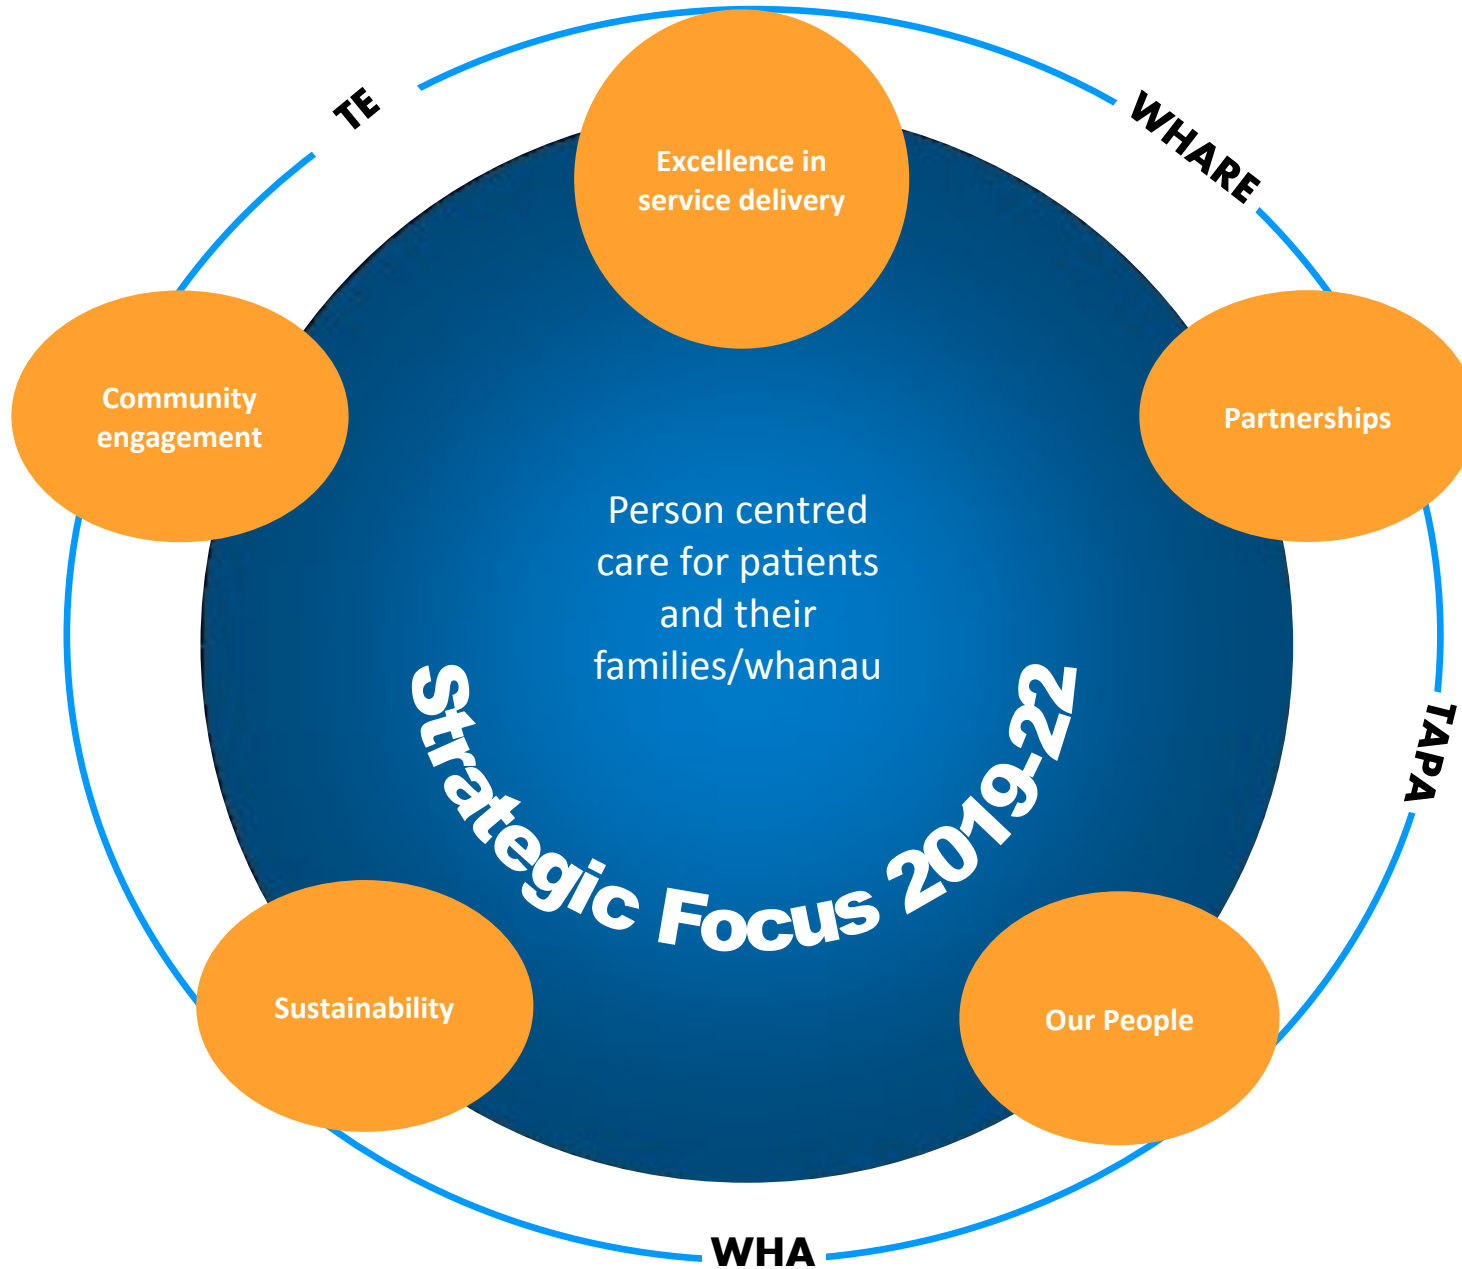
TE

WHARE

TAPA

WHA

Excellence in service delivery

Community engagement

Partnerships

Person centred care for patients and their families/whanau

Strategic Focus 2019-22

Sustainability

Our People